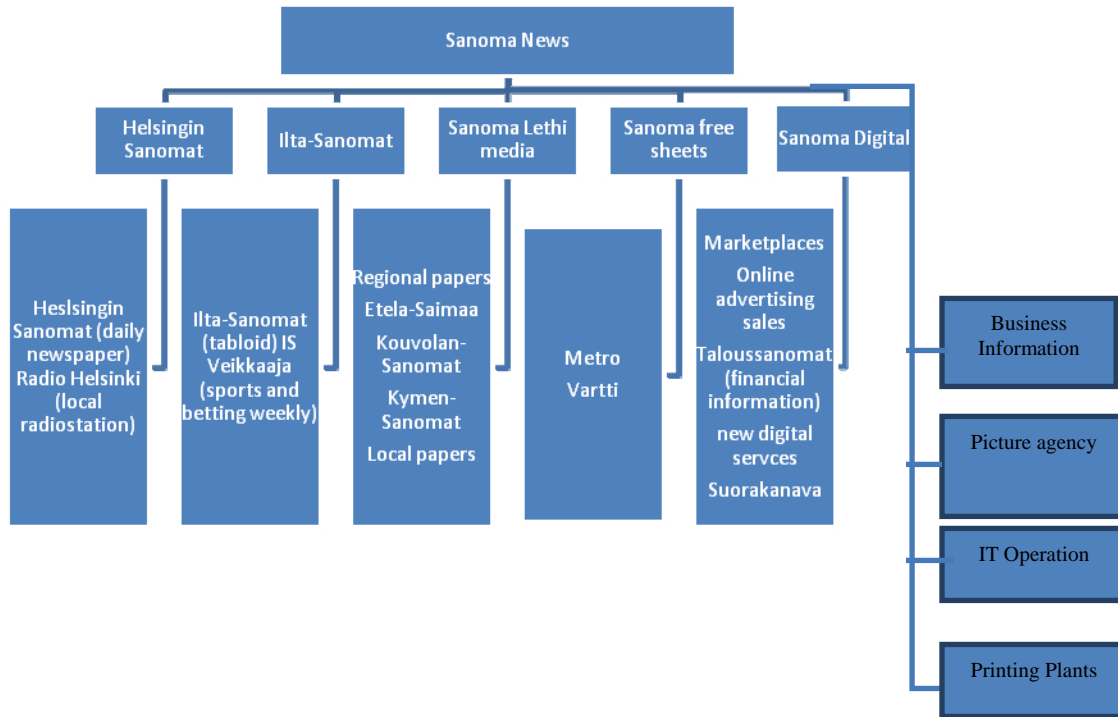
Sanoma News

Helsingin Sanomat

Ilta-Sanomat

Sanoma Lethi media

Sanoma free sheets

Sanoma Digital

Heslsingin Sanomat (daily newspaper) Radio Helsinki (local radiostation)

Ilta-Sanomat (tabloid) IS Veikkaaja (sports and betting weekly)

Regional papers
Etela-Saimaa
Kouvolan-Sanomat
Kymen-Sanomat
Local papers

Metro
Vartti

Marketplaces
Online advertising sales
Taloussanomat (financial information)
new digital servces
Suorakanava

Business Information

Picture agency

IT Operation

Printing Plants